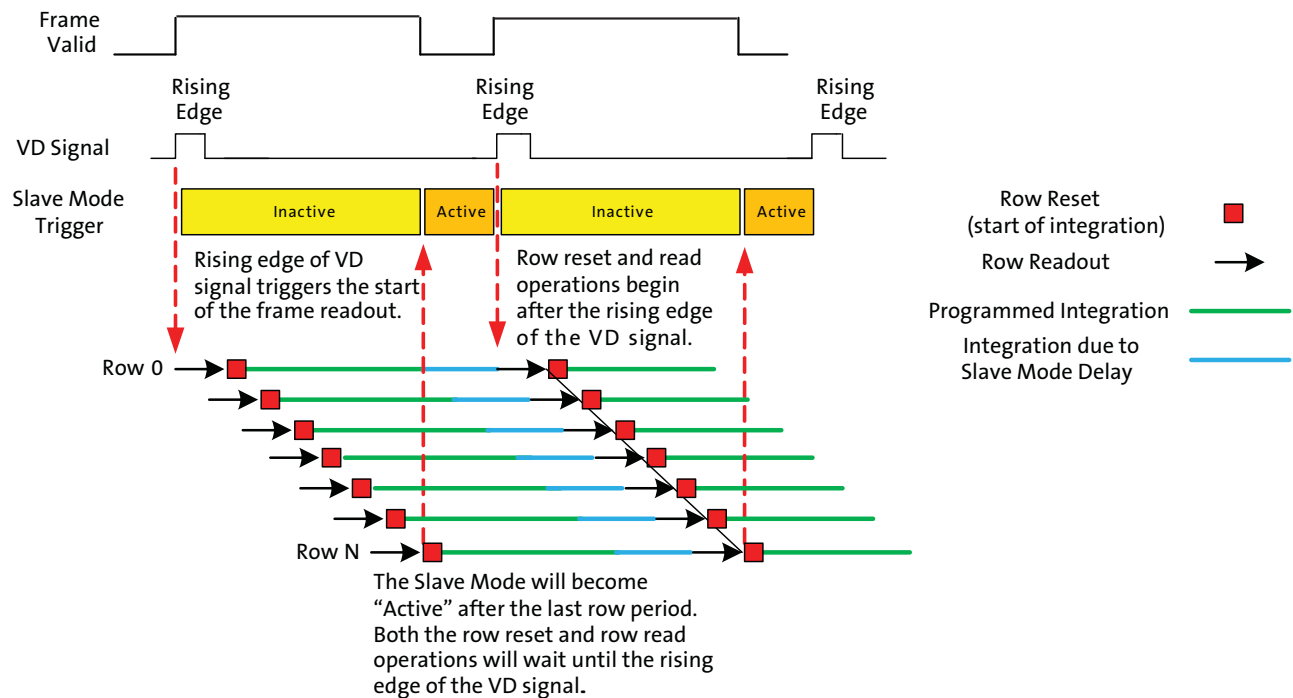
Frame Valid

Rising Edge

Rising Edge

Rising Edge

VD Signal

Slave Mode Trigger

Inactive

Active

Inactive

Active

Row Reset (start of integration)

Row Readout

Programmed Integration

Integration due to Slave Mode Delay

Rising edge of VD signal triggers the start of the frame readout.

Row reset and read operations begin after the rising edge of the VD signal.

Row 0

Row N

The Slave Mode will become "Active" after the last row period. Both the row reset and row read operations will wait until the rising edge of the VD signal.